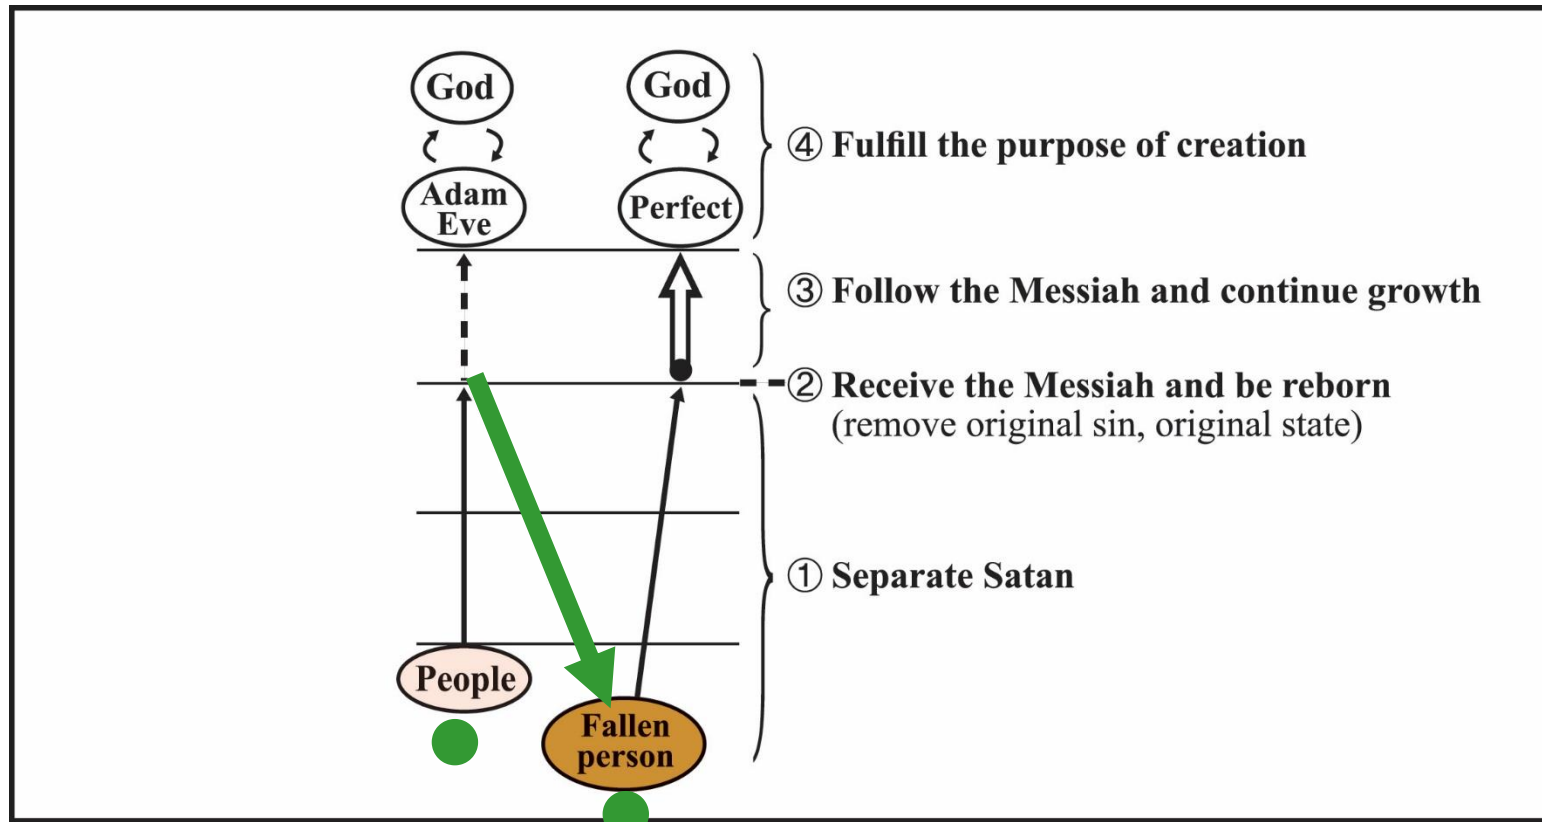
God

God

Adam
Eve

Perfect

④ Fulfill the purpose of creation

③ Follow the Messiah and continue growth

② Receive the Messiah and be reborn
(remove original sin, original state)

① Separate Satan

People

Fallen
person